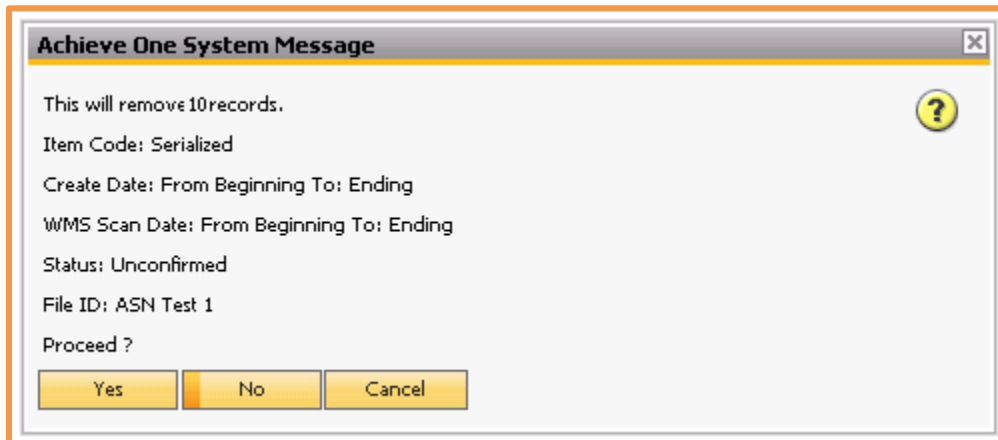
Achieve One System Message

This will remove10records.

Item Code: Serialized

Create Date: From Beginning To: Ending

WMS Scan Date: From Beginning To: Ending

Status: Unconfirmed

File ID: ASN Test 1

Proceed ?

Yes No Cancel